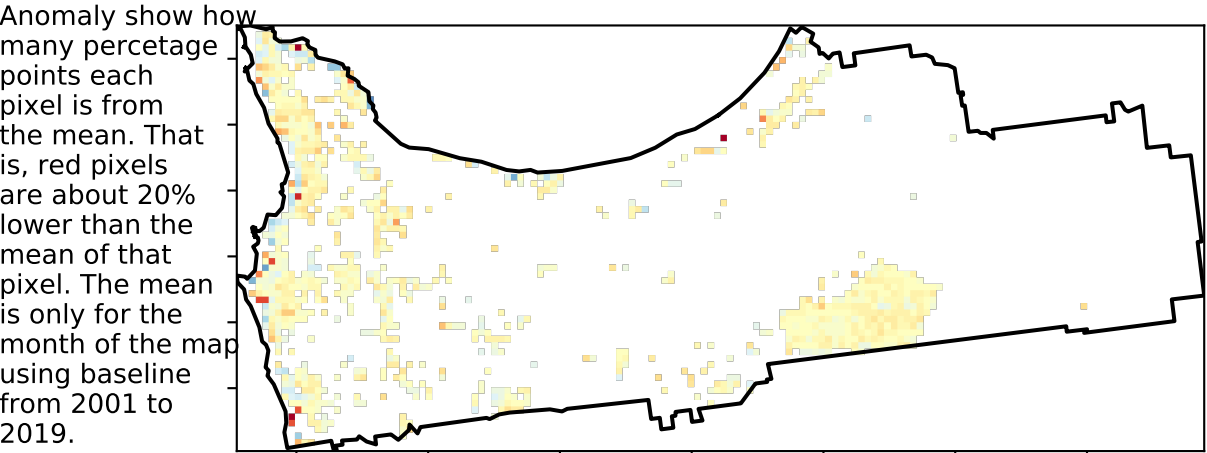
Anomaly show how many percetage points each pixel is from the mean. That is, red pixels are about 20% lower than the mean of that pixel. The mean is only for the month of the map using baseline from 2001 to 2019.